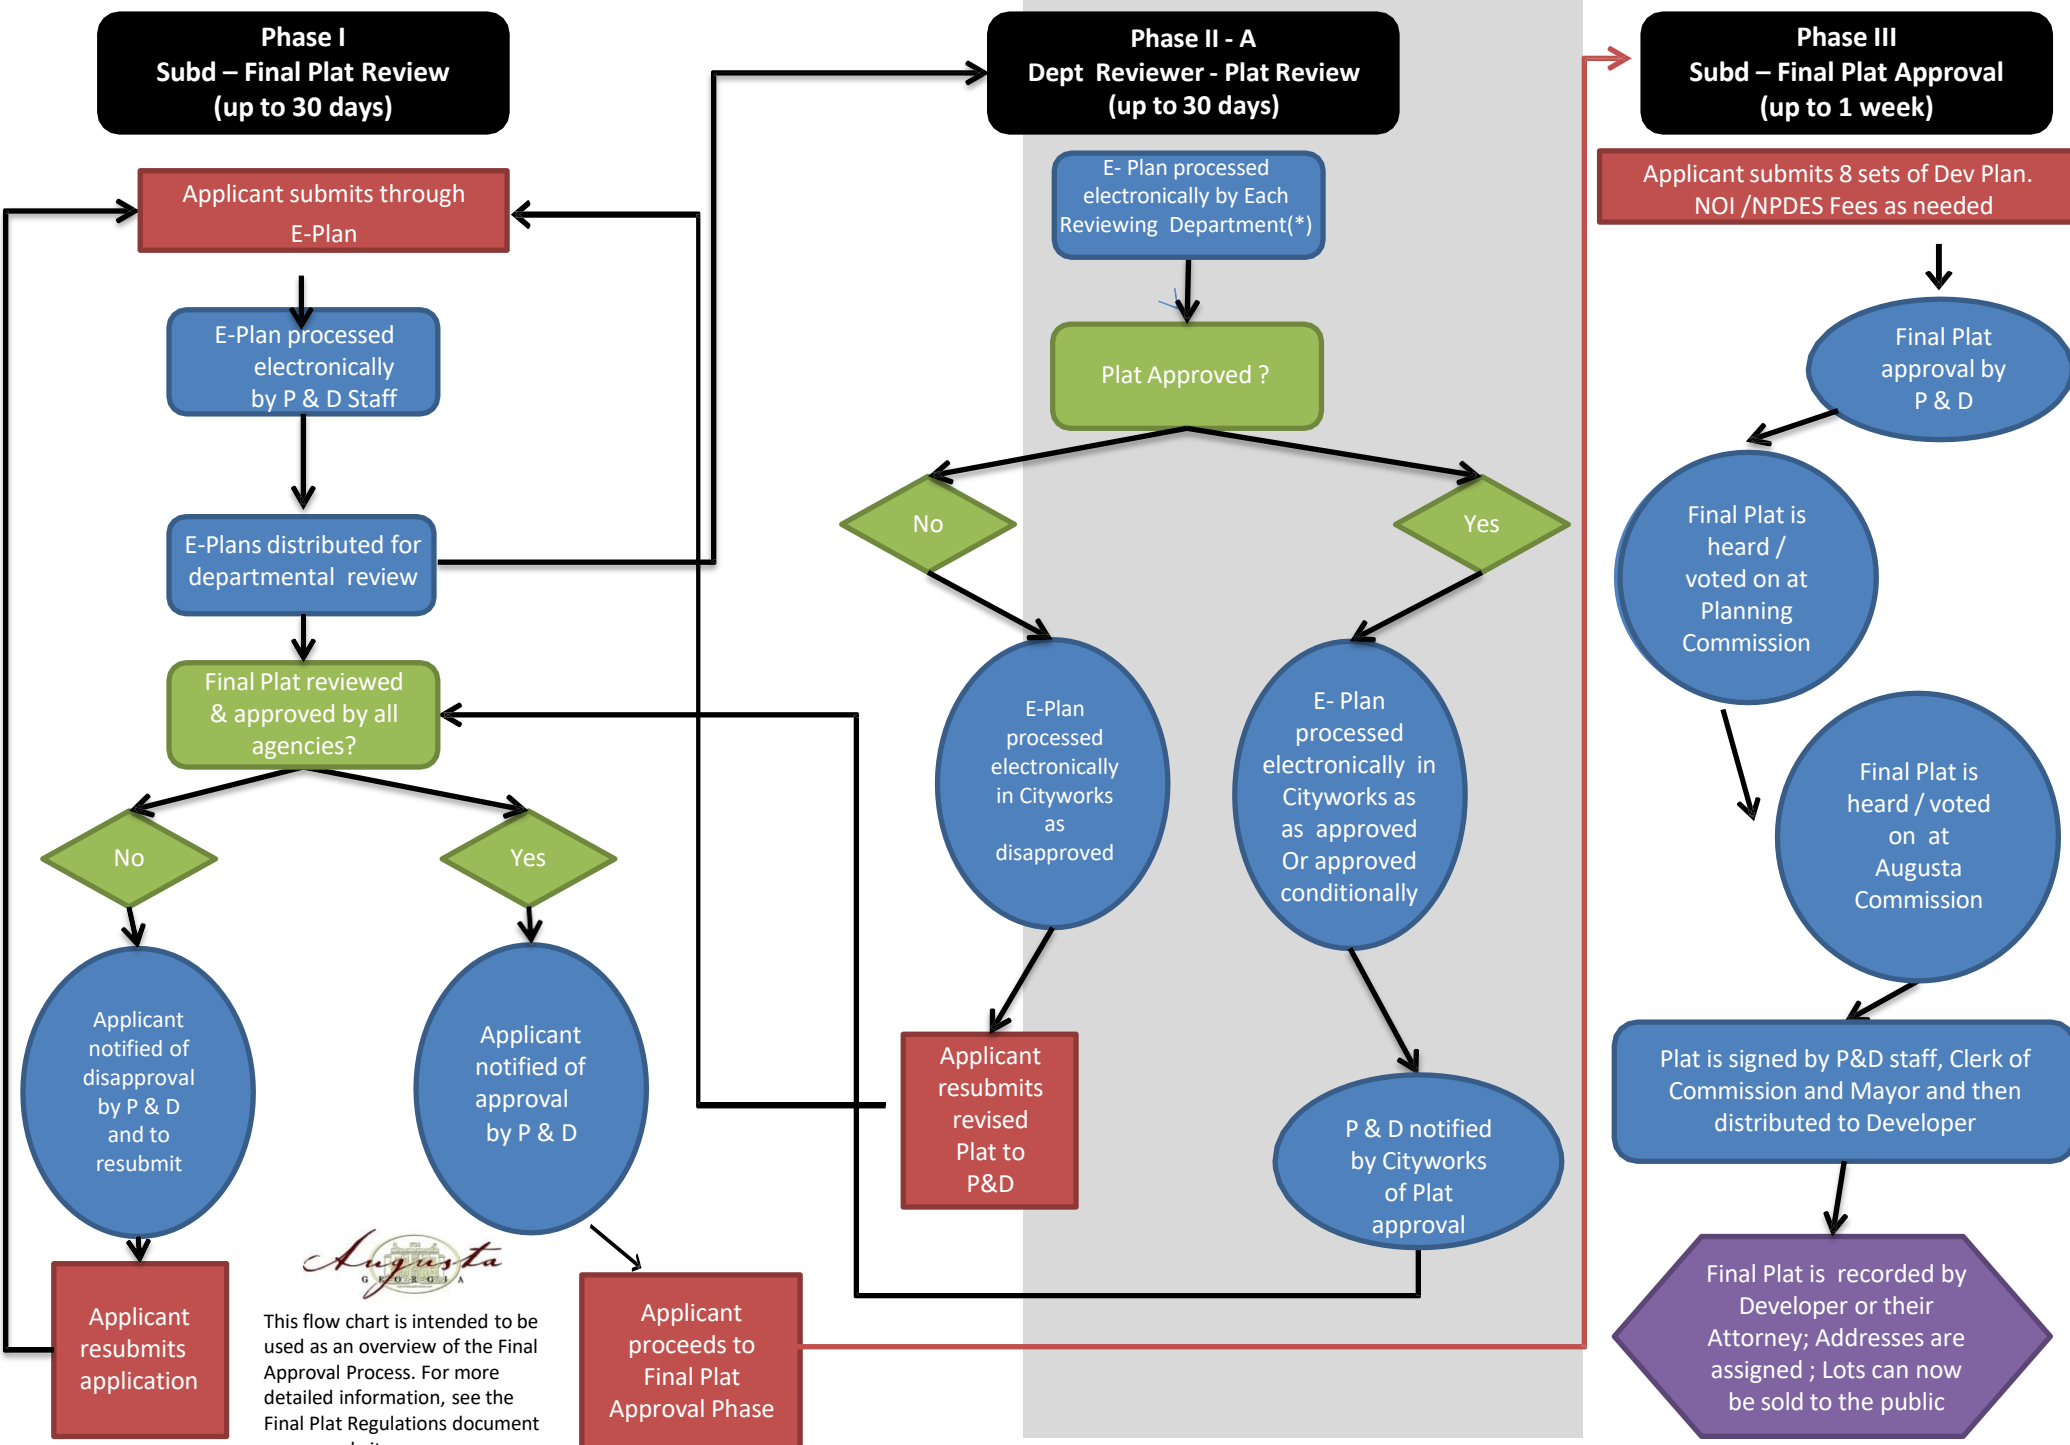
Phase I
Subd – Final Plat Review
(up to 30 days)

Applicant submits through E-Plan

E-Plan processed electronically by P & D Staff

E-Plans distributed for departmental review

Final Plat reviewed & approved by all agencies?

No

Yes

Applicant notified of disapproval by P & D and to resubmit

Applicant notified of approval by P & D

Applicant resubmits application

Augusta
GEORGIA

This flow chart is intended to be used as an overview of the Final Approval Process. For more detailed information, see the Final Plat Regulations document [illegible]

Applicant proceeds to Final Plat Approval Phase

Phase II - A
Dept Reviewer - Plat Review
(up to 30 days)

E- Plan processed electronically by Each Reviewing Department(*)

Plat Approved ?

No

Yes

E-Plan processed electronically in Cityworks as disapproved

E- Plan processed electronically in Cityworks as as approved Or approved conditionally

Applicant resubmits revised Plat to P&D

P & D notified by Cityworks of Plat approval

Phase III
Subd – Final Plat Approval
(up to 1 week)

Applicant submits 8 sets of Dev Plan. NOI /NPDES Fees as needed

Final Plat approval by P & D

Final Plat is heard / voted on at Planning Commission

Final Plat is heard / voted on at Augusta Commission

Plat is signed by P&D staff, Clerk of Commission and Mayor and then distributed to Developer

Final Plat is recorded by Developer or their Attorney; Addresses are assigned ; Lots can now be sold to the public